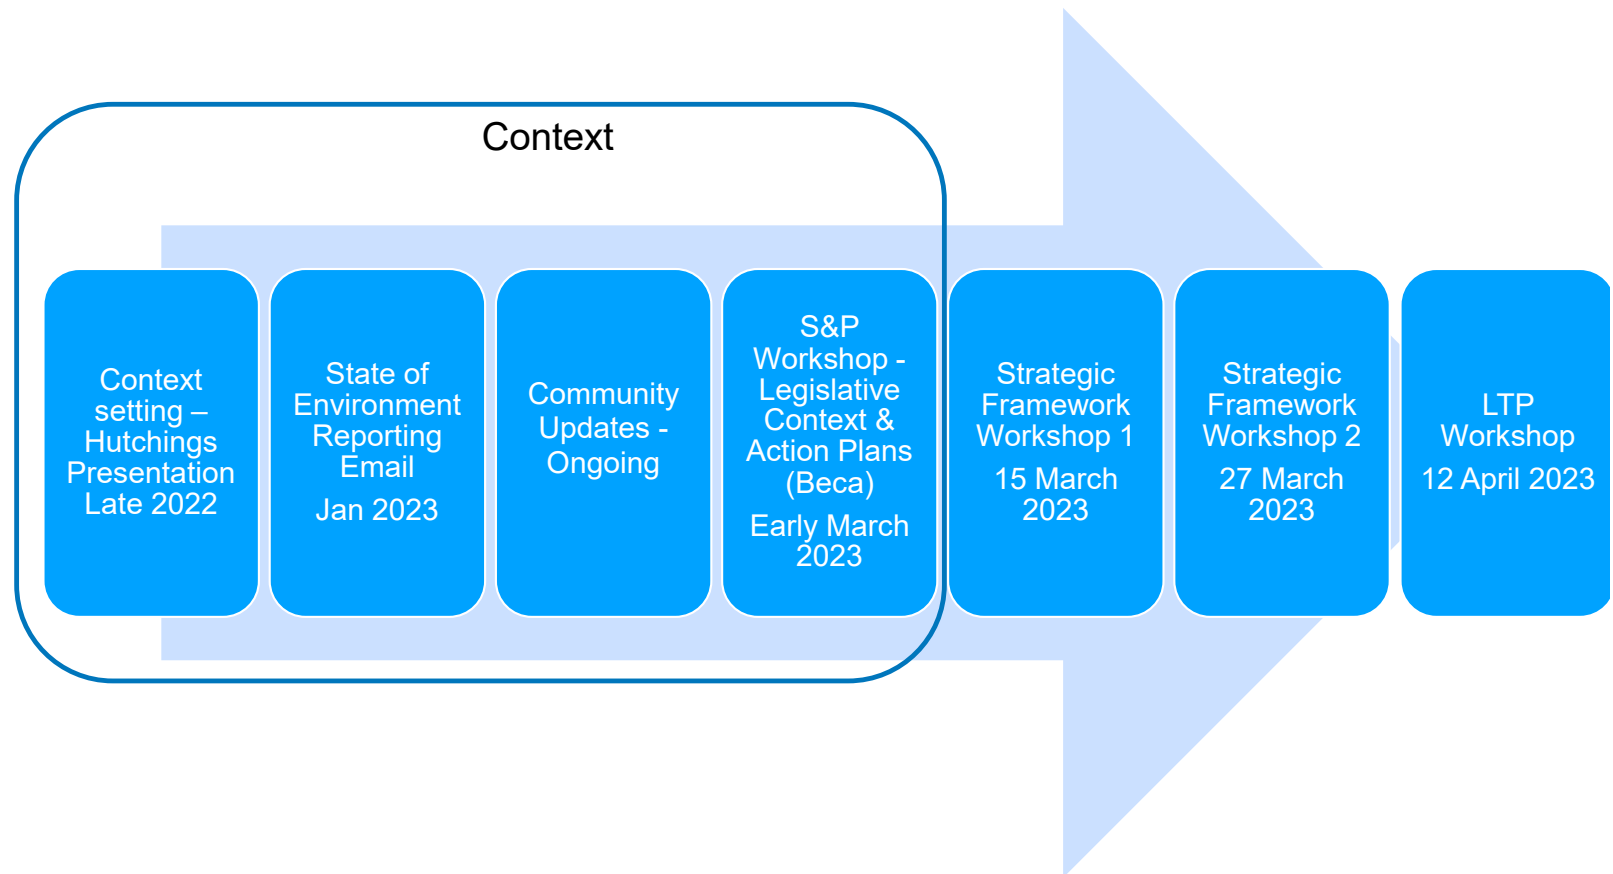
Context

Context setting – Hutchings Presentation Late 2022

State of Environment Reporting Email
Jan 2023

Community Updates - Ongoing

S&P Workshop - Legislative Context & Action Plans (Beca)
Early March 2023

Strategic Framework Workshop 1
15 March 2023

Strategic Framework Workshop 2
27 March 2023

LTP Workshop
12 April 2023